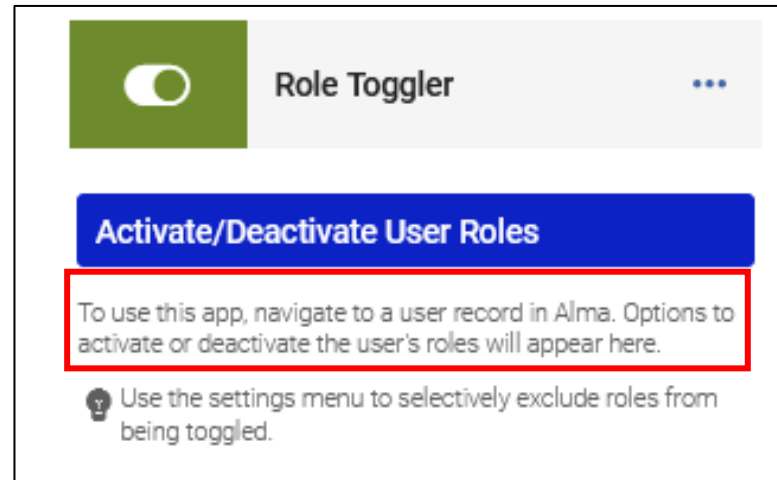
Role Toggler

•••

Activate/Deactivate User Roles

To use this app, navigate to a user record in Alma. Options to activate or deactivate the user's roles will appear here.

Use the settings menu to selectively exclude roles from being toggled.